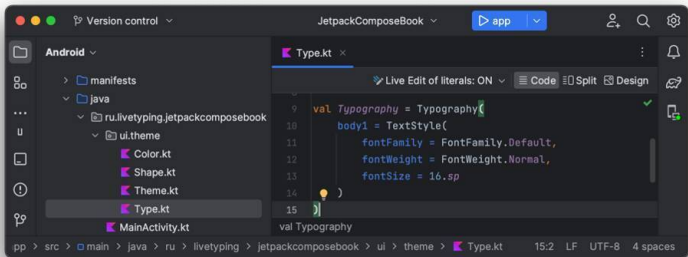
Version control
JetpackComposeBook
app
Android
manifests
java
ru.livetyping.jetpackcomposebook
ui.theme
Color.kt
Shape.kt
Theme.kt
Type.kt
MainActivity.kt
Type.kt
Live Edit of literals: ON
Code
Split
Design
9 val Typography = Typography(
10 body1 = TextStyle(
11 fontFamily = FontFamily.Default,
12 fontWeight = FontWeight.Normal,
13 fontSize = 16.sp
14 )
15 )
val Typography
pp > src > main > java > ru > livetyping > jetpackcomposebook > ui > theme > Type.kt 15:2 LF UTF-8 4 spaces